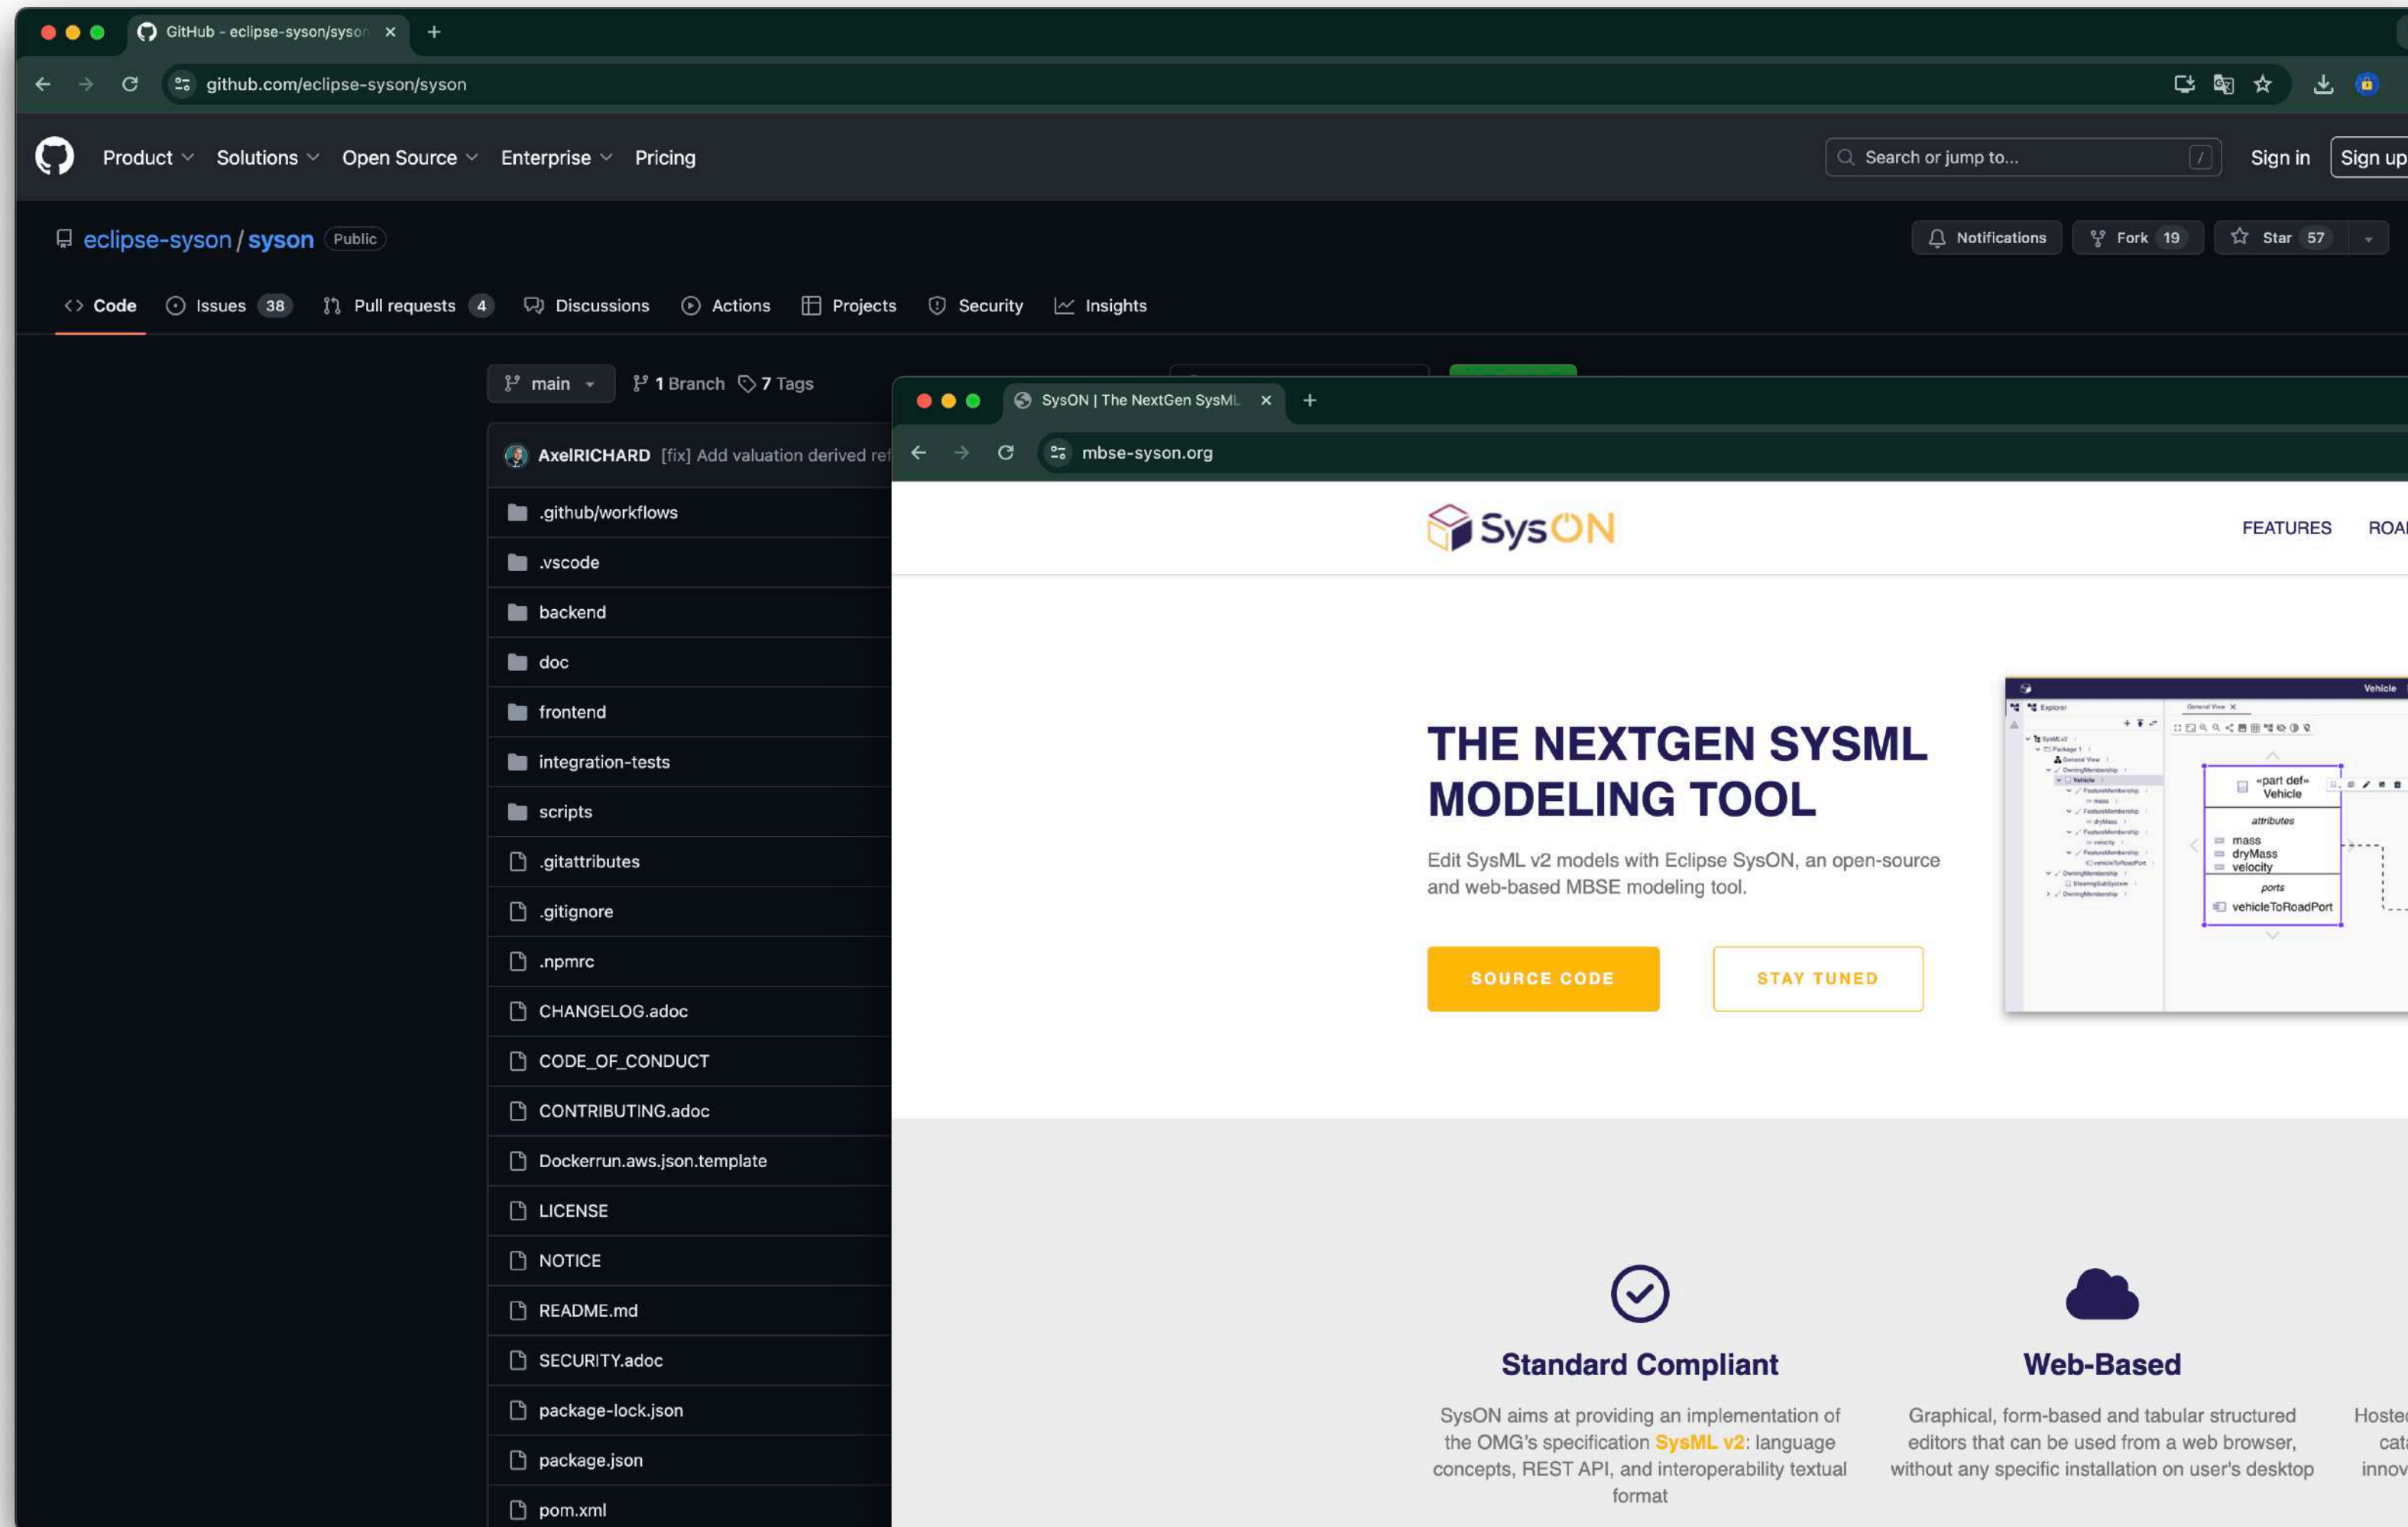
GitHub - eclipse-syson/syson

github.com/eclipse-syson/syson

Product Solutions Open Source Enterprise Pricing

Search or jump to... /

Sign in Sign up

eclipse-syson / syson Public

Notifications Fork 19 Star 57

Code Issues 38 Pull requests 4 Discussions Actions Projects Security Insights

main 1 Branch 7 Tags

AxelRICHARD [fix] Add valuation derived ref

.github/workflows
.vscode
backend
doc
frontend
integration-tests
scripts
.gitattributes
.gitignore
.npmrc
CHANGELOG.adoc
CODE_OF_CONDUCT
CONTRIBUTING.adoc
Dockerrun.aws.json.template
LICENSE
NOTICE
README.md
SECURITY.adoc
package-lock.json
package.json
pom.xml

SysON | The NextGen SysML

mbse-syson.org

SysON

FEATURES ROA

THE NEXTGEN SYSML MODELING TOOL

Edit SysML v2 models with Eclipse SysON, an open-source and web-based MBSE modeling tool.

SOURCE CODE STAY TUNED

Vehicle
Explorer
General View
«part def» Vehicle
attributes
mass
dryMass
velocity
ports
vehicleToRoadPort

Standard Compliant

SysON aims at providing an implementation of the OMG's specification SysML v2: language concepts, REST API, and interoperability textual format

Web-Based

Graphical, form-based and tabular structured editors that can be used from a web browser, without any specific installation on user's desktop

Hoste
cat
innov